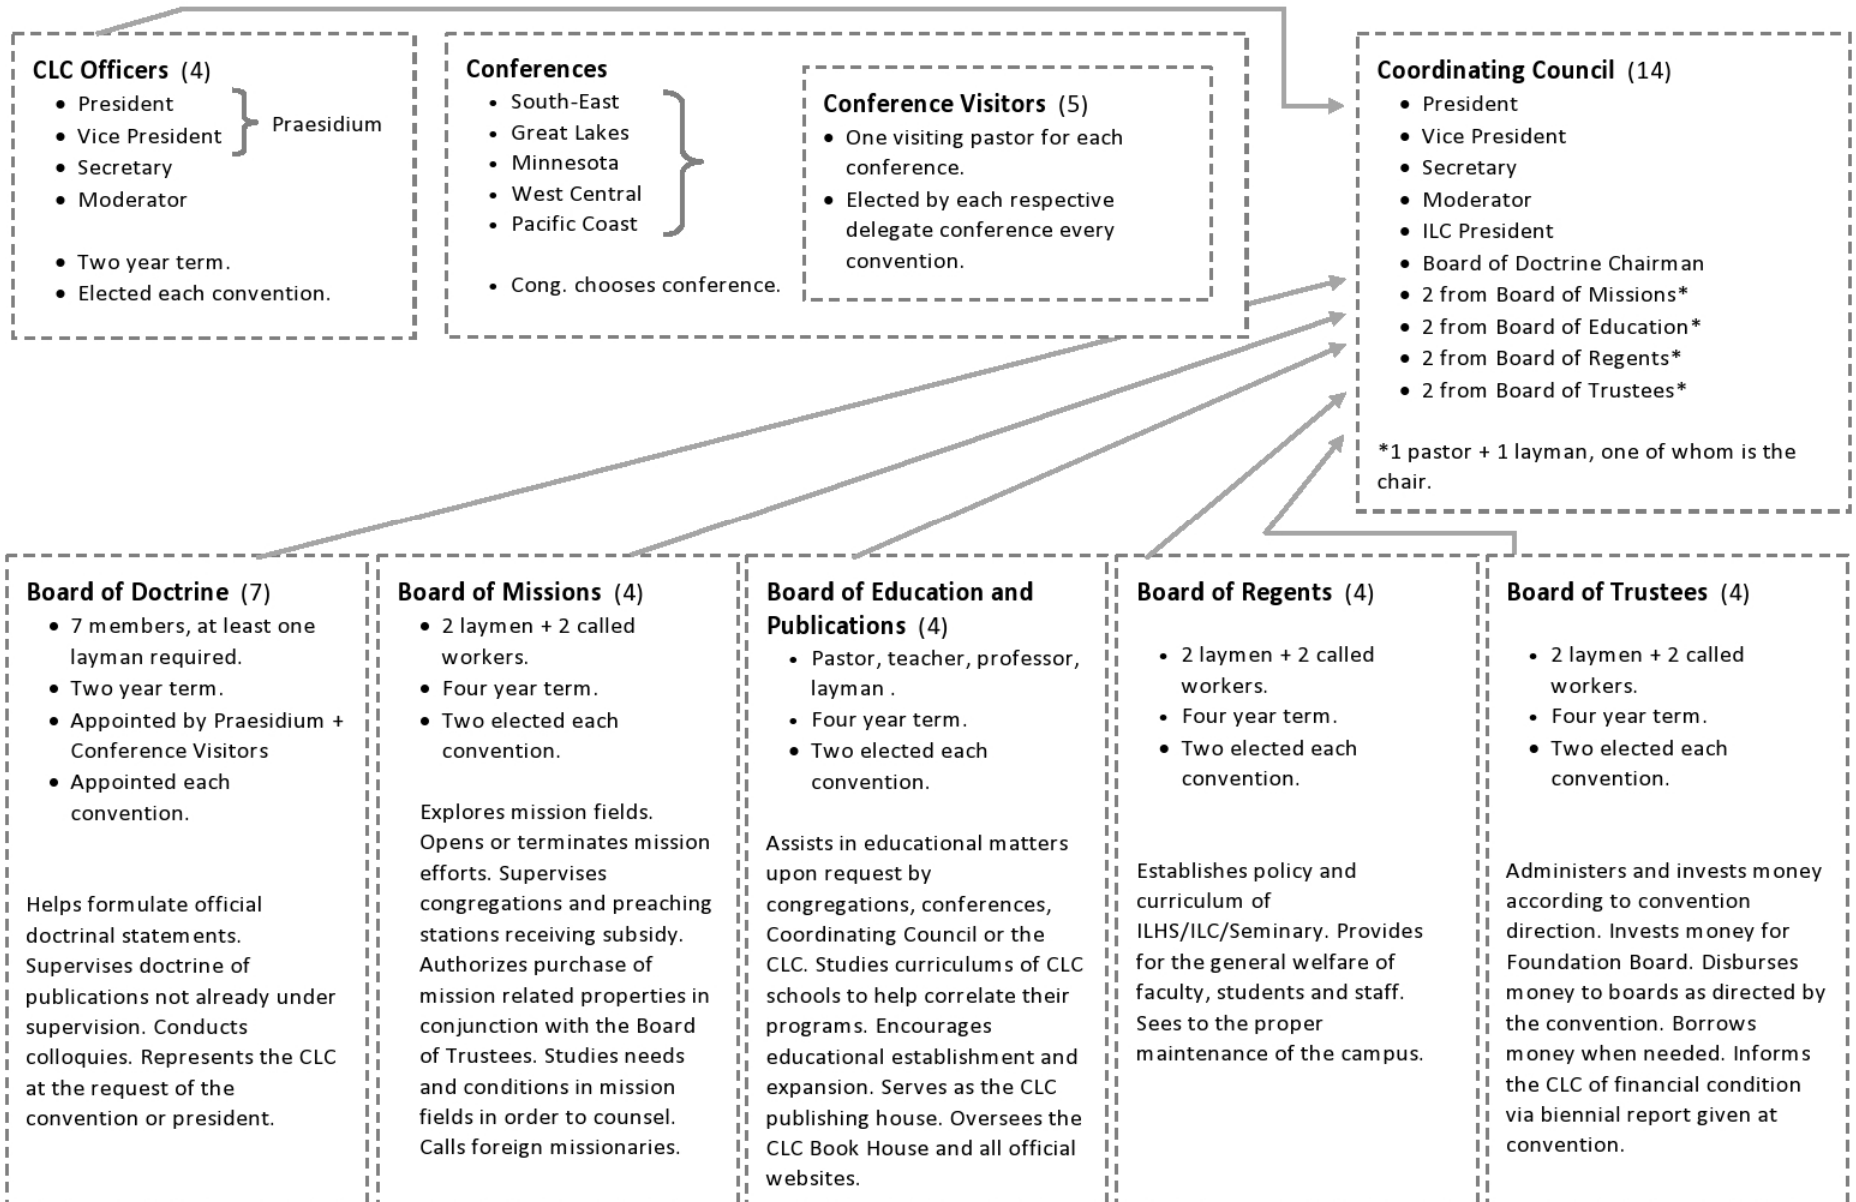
**CLC Officers** (4)
- President
- Vice President
- Secretary
- Moderator

Praesidium

- Two year term.
- Elected each convention.

**Conferences**
- South-East
- Great Lakes
- Minnesota
- West Central
- Pacific Coast

- Cong. chooses conference.

**Conference Visitors** (5)
- One visiting pastor for each conference.
- Elected by each respective delegate conference every convention.

**Coordinating Council** (14)
- President
- Vice President
- Secretary
- Moderator
- ILC President
- Board of Doctrine Chairman
- 2 from Board of Missions*
- 2 from Board of Education*
- 2 from Board of Regents*
- 2 from Board of Trustees*

*1 pastor + 1 layman, one of whom is the chair.

**Board of Doctrine** (7)
- 7 members, at least one layman required.
- Two year term.
- Appointed by Praesidium + Conference Visitors
- Appointed each convention.

Helps formulate official doctrinal statements. Supervises doctrine of publications not already under supervision. Conducts colloquies. Represents the CLC at the request of the convention or president.

**Board of Missions** (4)
- 2 laymen + 2 called workers.
- Four year term.
- Two elected each convention.

Explores mission fields. Opens or terminates mission efforts. Supervises congregations and preaching stations receiving subsidy. Authorizes purchase of mission related properties in conjunction with the Board of Trustees. Studies needs and conditions in mission fields in order to counsel. Calls foreign missionaries.

**Board of Education and Publications** (4)
- Pastor, teacher, professor, layman .
- Four year term.
- Two elected each convention.

Assists in educational matters upon request by congregations, conferences, Coordinating Council or the CLC. Studies curriculums of CLC schools to help correlate their programs. Encourages educational establishment and expansion. Serves as the CLC publishing house. Oversees the CLC Book House and all official websites.

**Board of Regents** (4)
- 2 laymen + 2 called workers.
- Four year term.
- Two elected each convention.

Establishes policy and curriculum of ILHS/ILC/Seminary. Provides for the general welfare of faculty, students and staff. Sees to the proper maintenance of the campus.

**Board of Trustees** (4)
- 2 laymen + 2 called workers.
- Four year term.
- Two elected each convention.

Administers and invests money according to convention direction. Invests money for Foundation Board. Disburses money to boards as directed by the convention. Borrows money when needed. Informs the CLC of financial condition via biennial report given at convention.